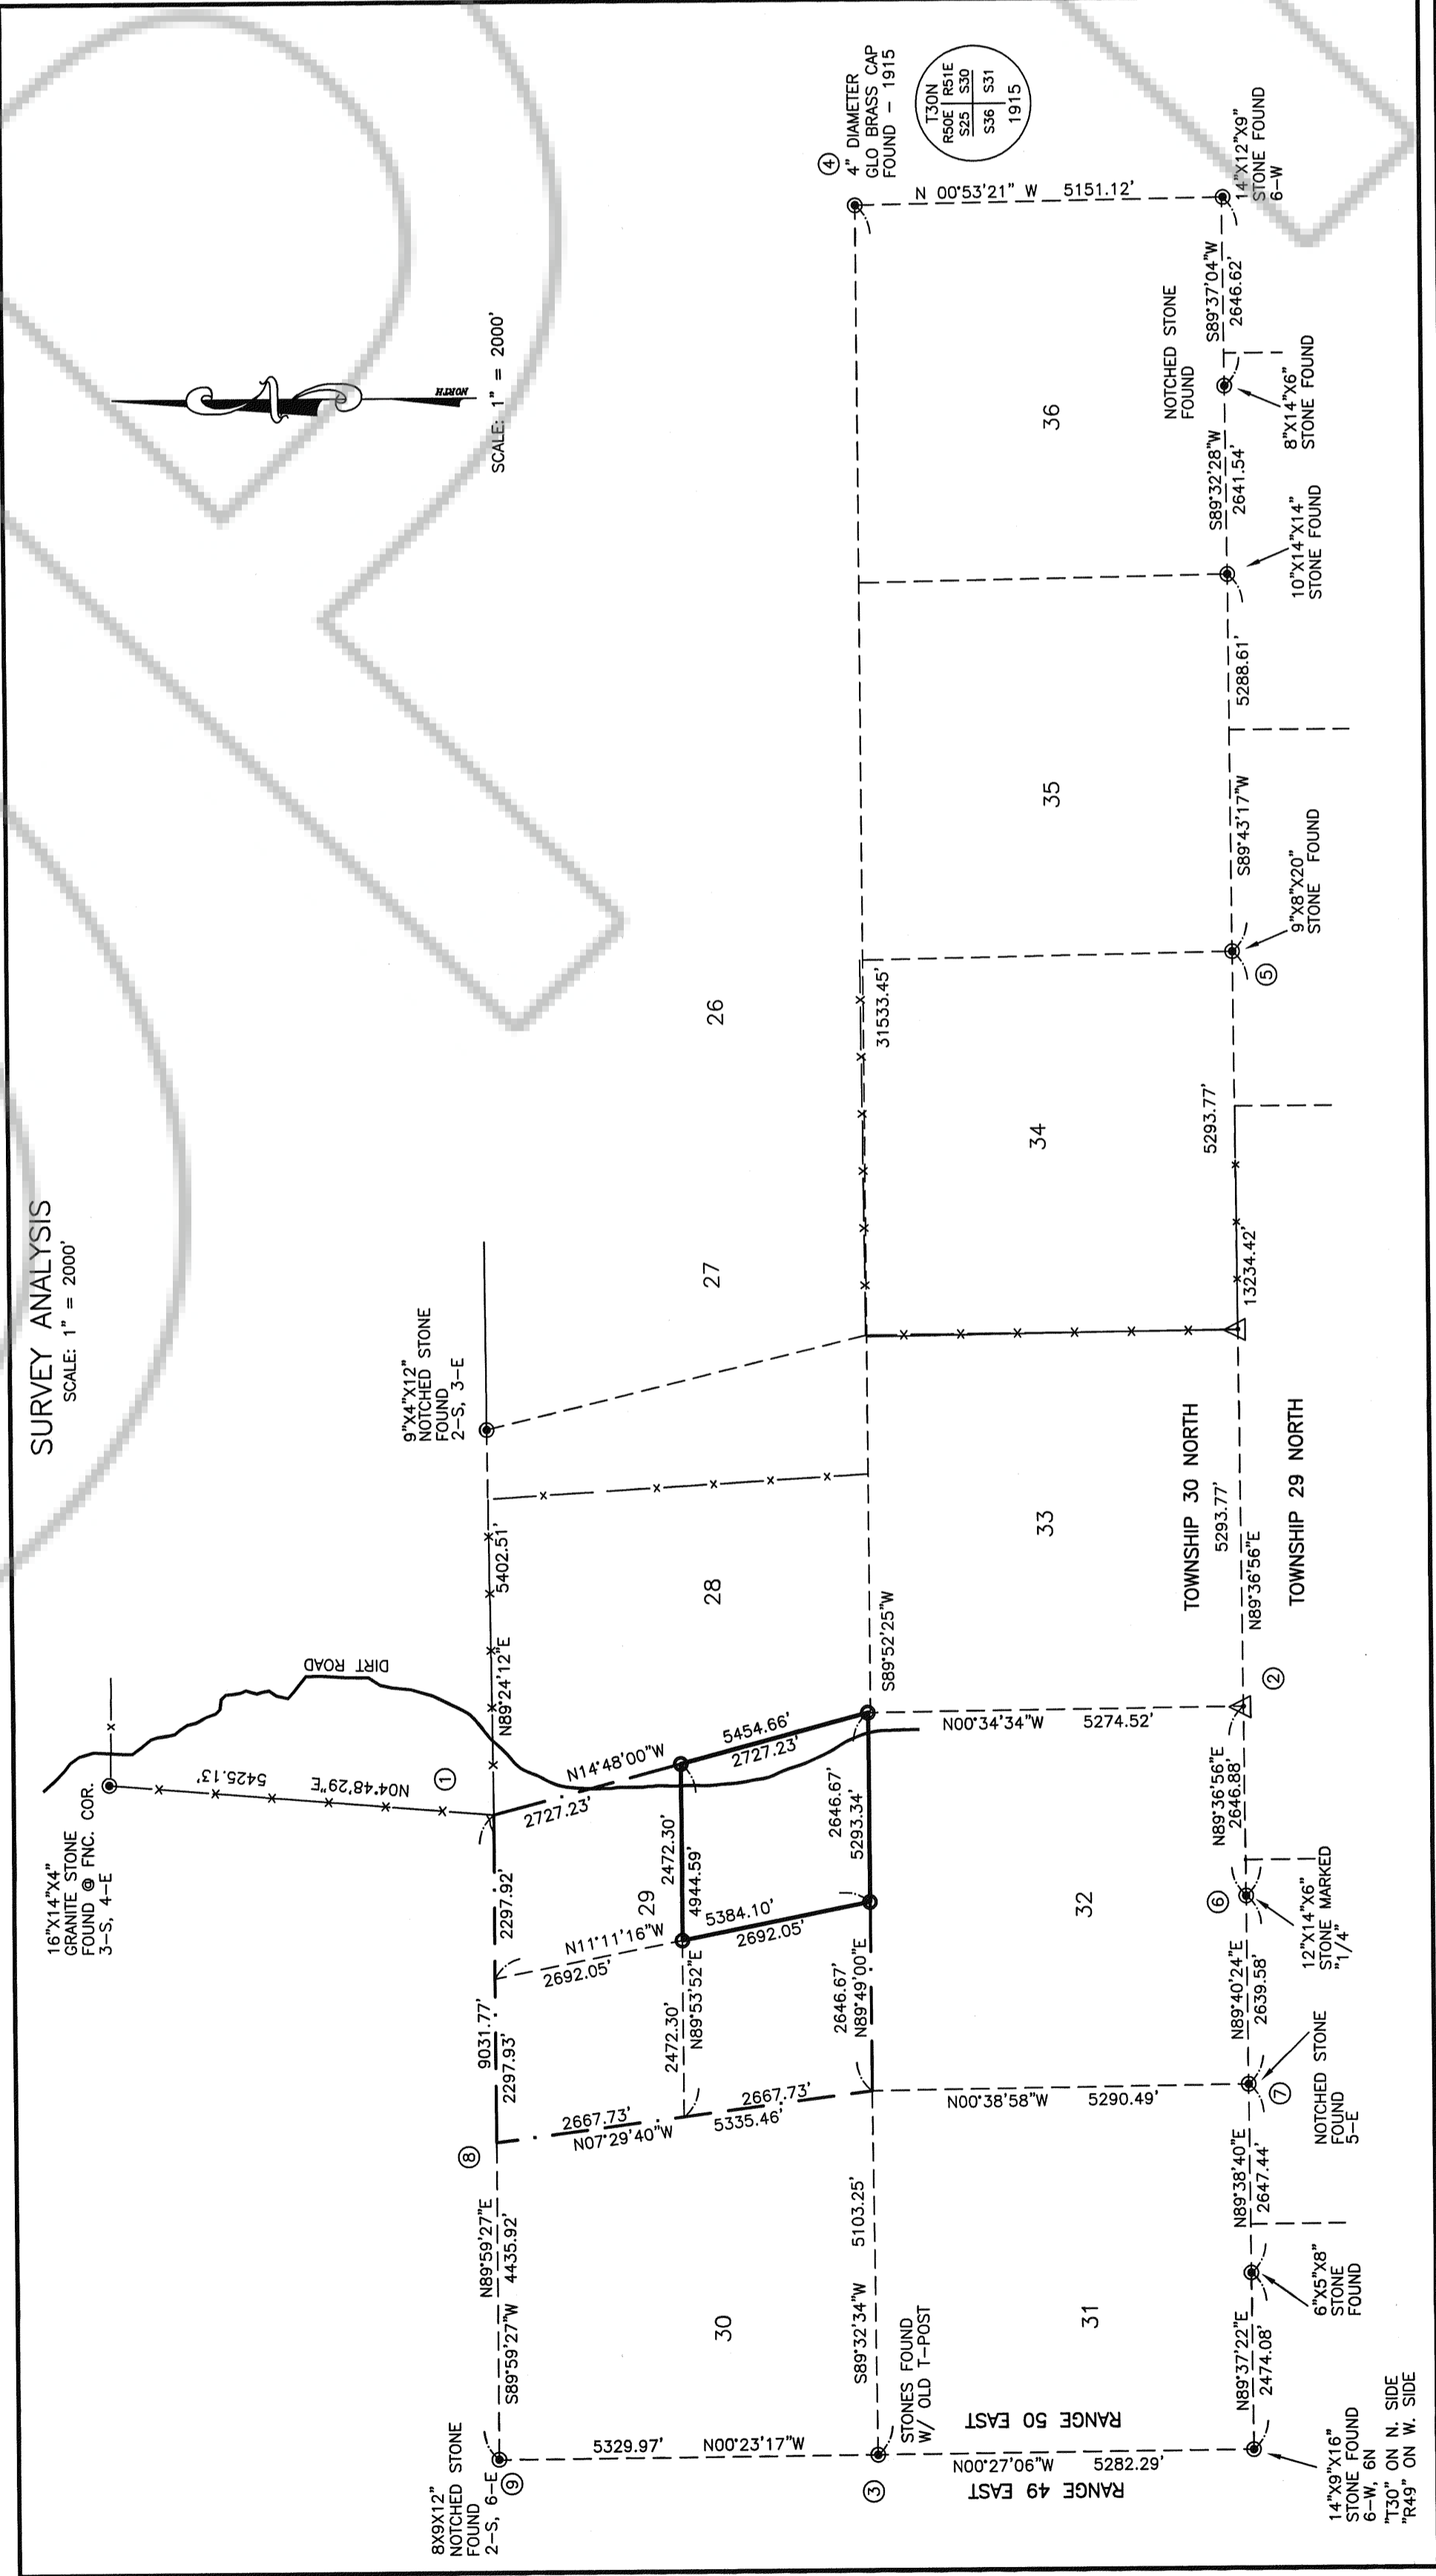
SURVEY ANALYSIS
SCALE: 1" = 2000'

SCALE: 1" = 2000'

NORTH

④ 4" DIAMETER GLO BRASS CAP FOUND – 1915

| T30N | |
|---|---|
| R50E | R51E |
| S25 | S30 |
| S36 | S31 |
| 1915 | |

14"X12"X9" STONE FOUND 6–W

N 00°53'21" W 5151.12'

S89°37'04"W 2646.62'

NOTCHED STONE FOUND

8"X14"X6" STONE FOUND

S89°32'28"W 2641.54'

10"X14"X14" STONE FOUND

5288.61'

S89°43'17"W

9"X8"X20" STONE FOUND

⑤

5293.77'

13234.42'

31533.45'

36

35

34

26

27

33

28

29

32

30

31

TOWNSHIP 30 NORTH

TOWNSHIP 29 NORTH

5293.77'

N89°36'56"E

②

9"X4"X12" NOTCHED STONE FOUND 2–S, 3–E

5402.51'

N89°24'12"E

DIRT ROAD

16"X14"X4" GRANITE STONE FOUND @ FNC. COR. 3–S, 4–E

5425.13'

N04°48'29"E

①

2727.23'

N14°48'00"W

5454.66'

2727.23'

S89°52'25"W

N00°34'34"W 5274.52'

N89°36'56"E 2646.88'

2472.30'

4944.59'

2646.67'

5293.34'

5384.10'

2692.05'

N11°11'16"W

2692.05'

2297.92'

9031.77'

2297.93'

⑥

12"X14"X6" STONE MARKED "1/4"

N89°40'24"E 2639.58'

2472.30'

N89°53'52"E

2646.67'

N89°49'00"E

2667.73'

N07°29'40"W

2667.73'

5335.46'

N00°38'58"W 5290.49'

⑦

NOTCHED STONE FOUND 5–E

N89°38'40"E 2647.44'

⑧

N89°59'27"E 4435.92'

S89°59'27"W

5103.25'

S89°32'34"W

STONES FOUND W/ OLD T-POST

6"X5"X8" STONE FOUND

N89°37'22"E 2474.08'

RANGE 50 EAST

RANGE 49 EAST

8X9X12" NOTCHED STONE FOUND 2–S, 6–E

⑨

5329.97'

N00°23'17"W

③

N00°27'06"W 5282.29'

14"X9"X16" STONE FOUND 6–W, 6N "T30" ON N. SIDE "R49" ON W. SIDE